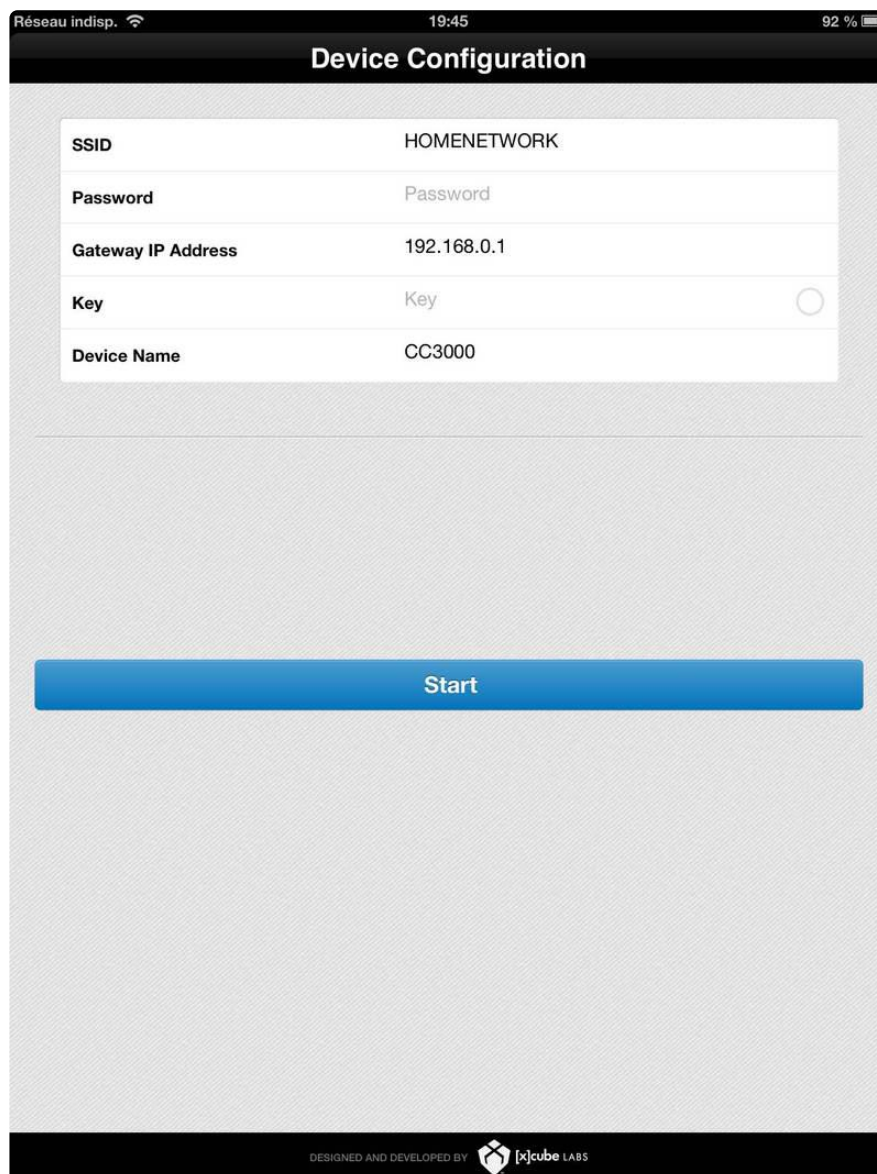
Réseau indisp. 19:45 92 %

Device Configuration

| | |
|---|---|
| SSID | HOMENETWORK |
| Password | Password |
| Gateway IP Address | 192.168.0.1 |
| Key | Key |
| Device Name | CC3000 |

Start

DESIGNED AND DEVELOPED BY [x]cube LABS